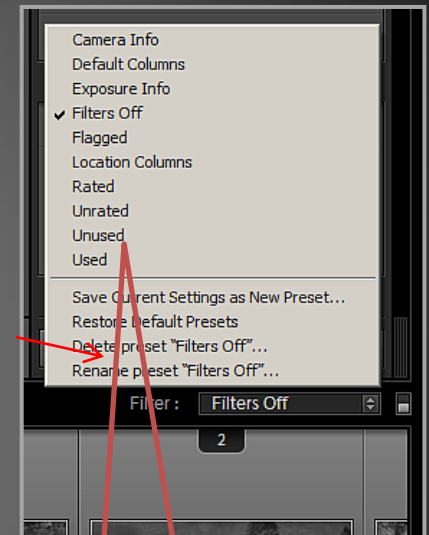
Camera Info
Default Columns
Exposure Info
✔ Filters Off
Flagged
Location Columns
Rated
Unrated
Unused
Used

Save Current Settings as New Preset...
Restore Default Presets
Delete preset "Filters Off"...
Rename preset "Filters Off"...

Filter : Filters Off

2